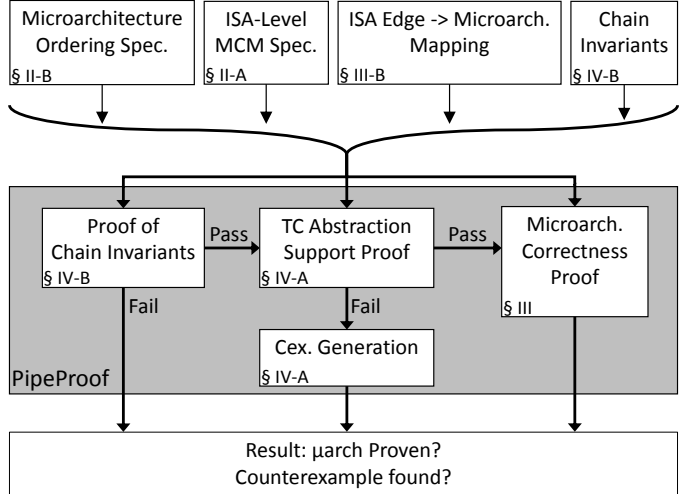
Microarchitecture Ordering Spec.
§ II-B

ISA-Level MCM Spec.
§ II-A

ISA Edge -> Microarch. Mapping
§ III-B

Chain Invariants
§ IV-B

Proof of Chain Invariants
§ IV-B

Pass

TC Abstraction Support Proof
§ IV-A

Pass

Microarch. Correctness Proof
§ III

Fail

Fail

Cex. Generation
§ IV-A

PipeProof

Result: μarch Proven?
Counterexample found?